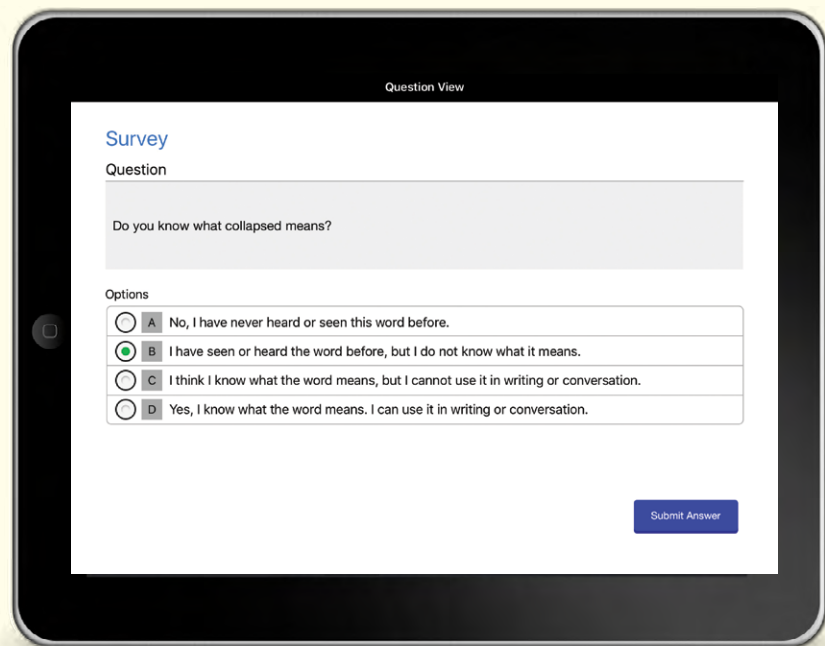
Question View

Survey

Question

Do you know what collapsed means?

Options

A No, I have never heard or seen this word before.

B I have seen or heard the word before, but I do not know what it means.

C I think I know what the word means, but I cannot use it in writing or conversation.

D Yes, I know what the word means. I can use it in writing or conversation.

Submit Answer